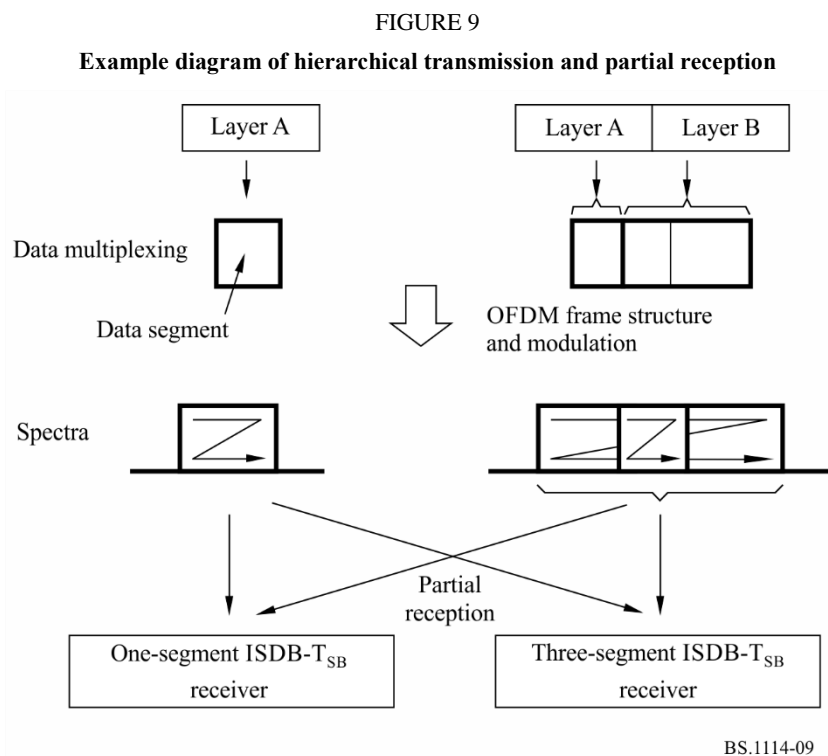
FIGURE 9

Example diagram of hierarchical transmission and partial reception

Layer A

Layer A

Layer B

Data multiplexing

Data segment

OFDM frame structure and modulation

Spectra

Partial reception

One-segment ISDB-T$_{SB}$ receiver

Three-segment ISDB-T$_{SB}$ receiver

BS.1114-09